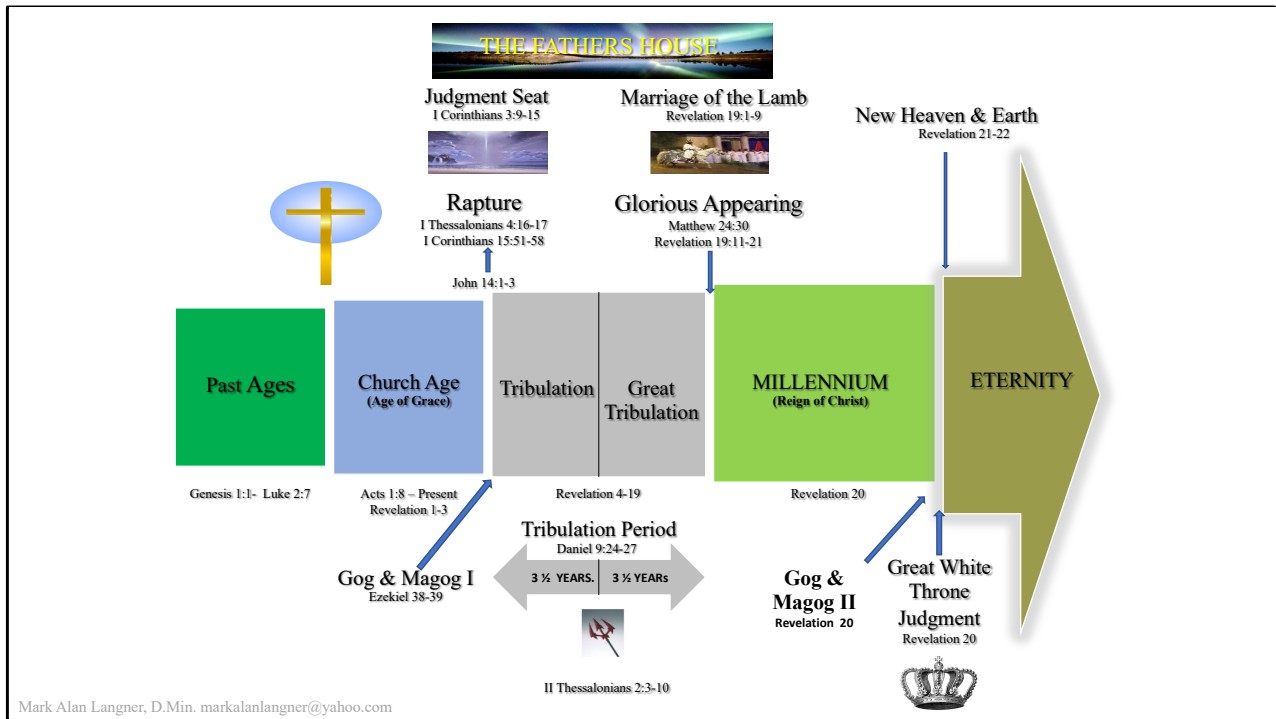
THE FATHERS HOUSE

Judgment Seat
I Corinthians 3:9-15

Marriage of the Lamb
Revelation 19:1-9

New Heaven & Earth
Revelation 21-22

Rapture
I Thessalonians 4:16-17
I Corinthians 15:51-58

Glorious Appearing
Matthew 24:30
Revelation 19:11-21

John 14:1-3

Past Ages

Church Age
(Age of Grace)

Tribulation

Great Tribulation

MILLENNIUM
(Reign of Christ)

ETERNITY

Genesis 1:1- Luke 2:7

Acts 1:8 – Present
Revelation 1-3

Revelation 4-19

Revelation 20

Tribulation Period
Daniel 9:24-27

3 ½ YEARS.

3 ½ YEARs

Gog & Magog I
Ezekiel 38-39

Gog & Magog II
Revelation 20

Great White Throne Judgment
Revelation 20

II Thessalonians 2:3-10

Mark Alan Langner, D.Min. markalanlangner@yahoo.com